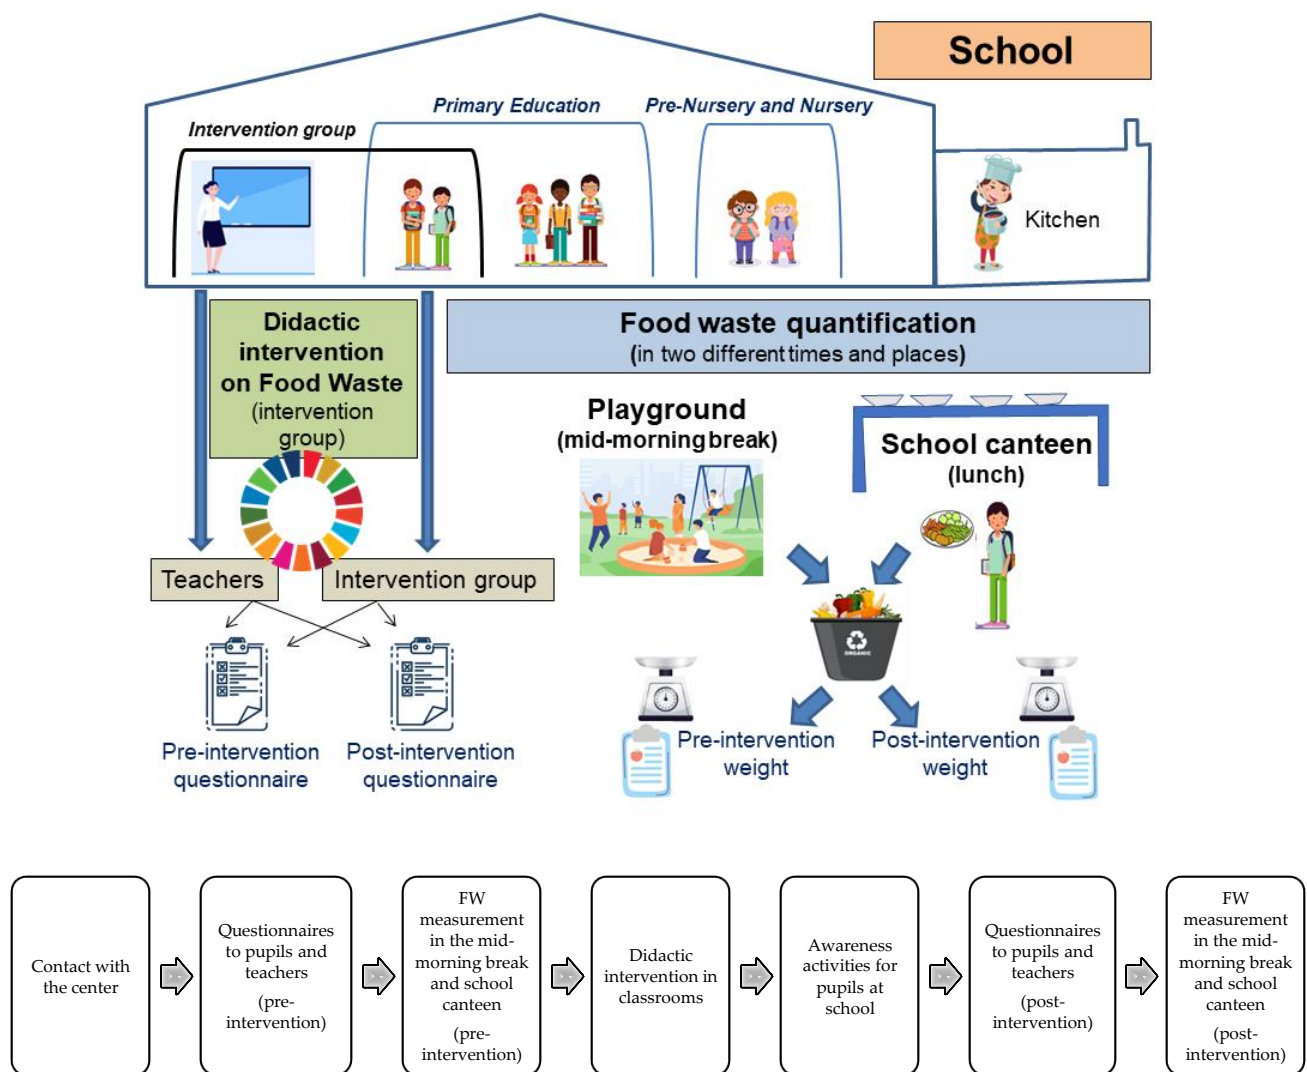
School

Intervention group

Primary Education

Pre-Nursery and Nursery

Kitchen

Didactic intervention on Food Waste (intervention group)

Food waste quantification (in two different times and places)

Playground (mid-morning break)

School canteen (lunch)

Teachers

Intervention group

Pre-intervention questionnaire

Post-intervention questionnaire

Pre-intervention weight

Post-intervention weight

Contact with the center

Questionnaires to pupils and teachers (pre-intervention)

FW measurement in the mid-morning break and school canteen (pre-intervention)

Didactic intervention in classrooms

Awareness activities for pupils at school

Questionnaires to pupils and teachers (post-intervention)

FW measurement in the mid-morning break and school canteen (post-intervention)